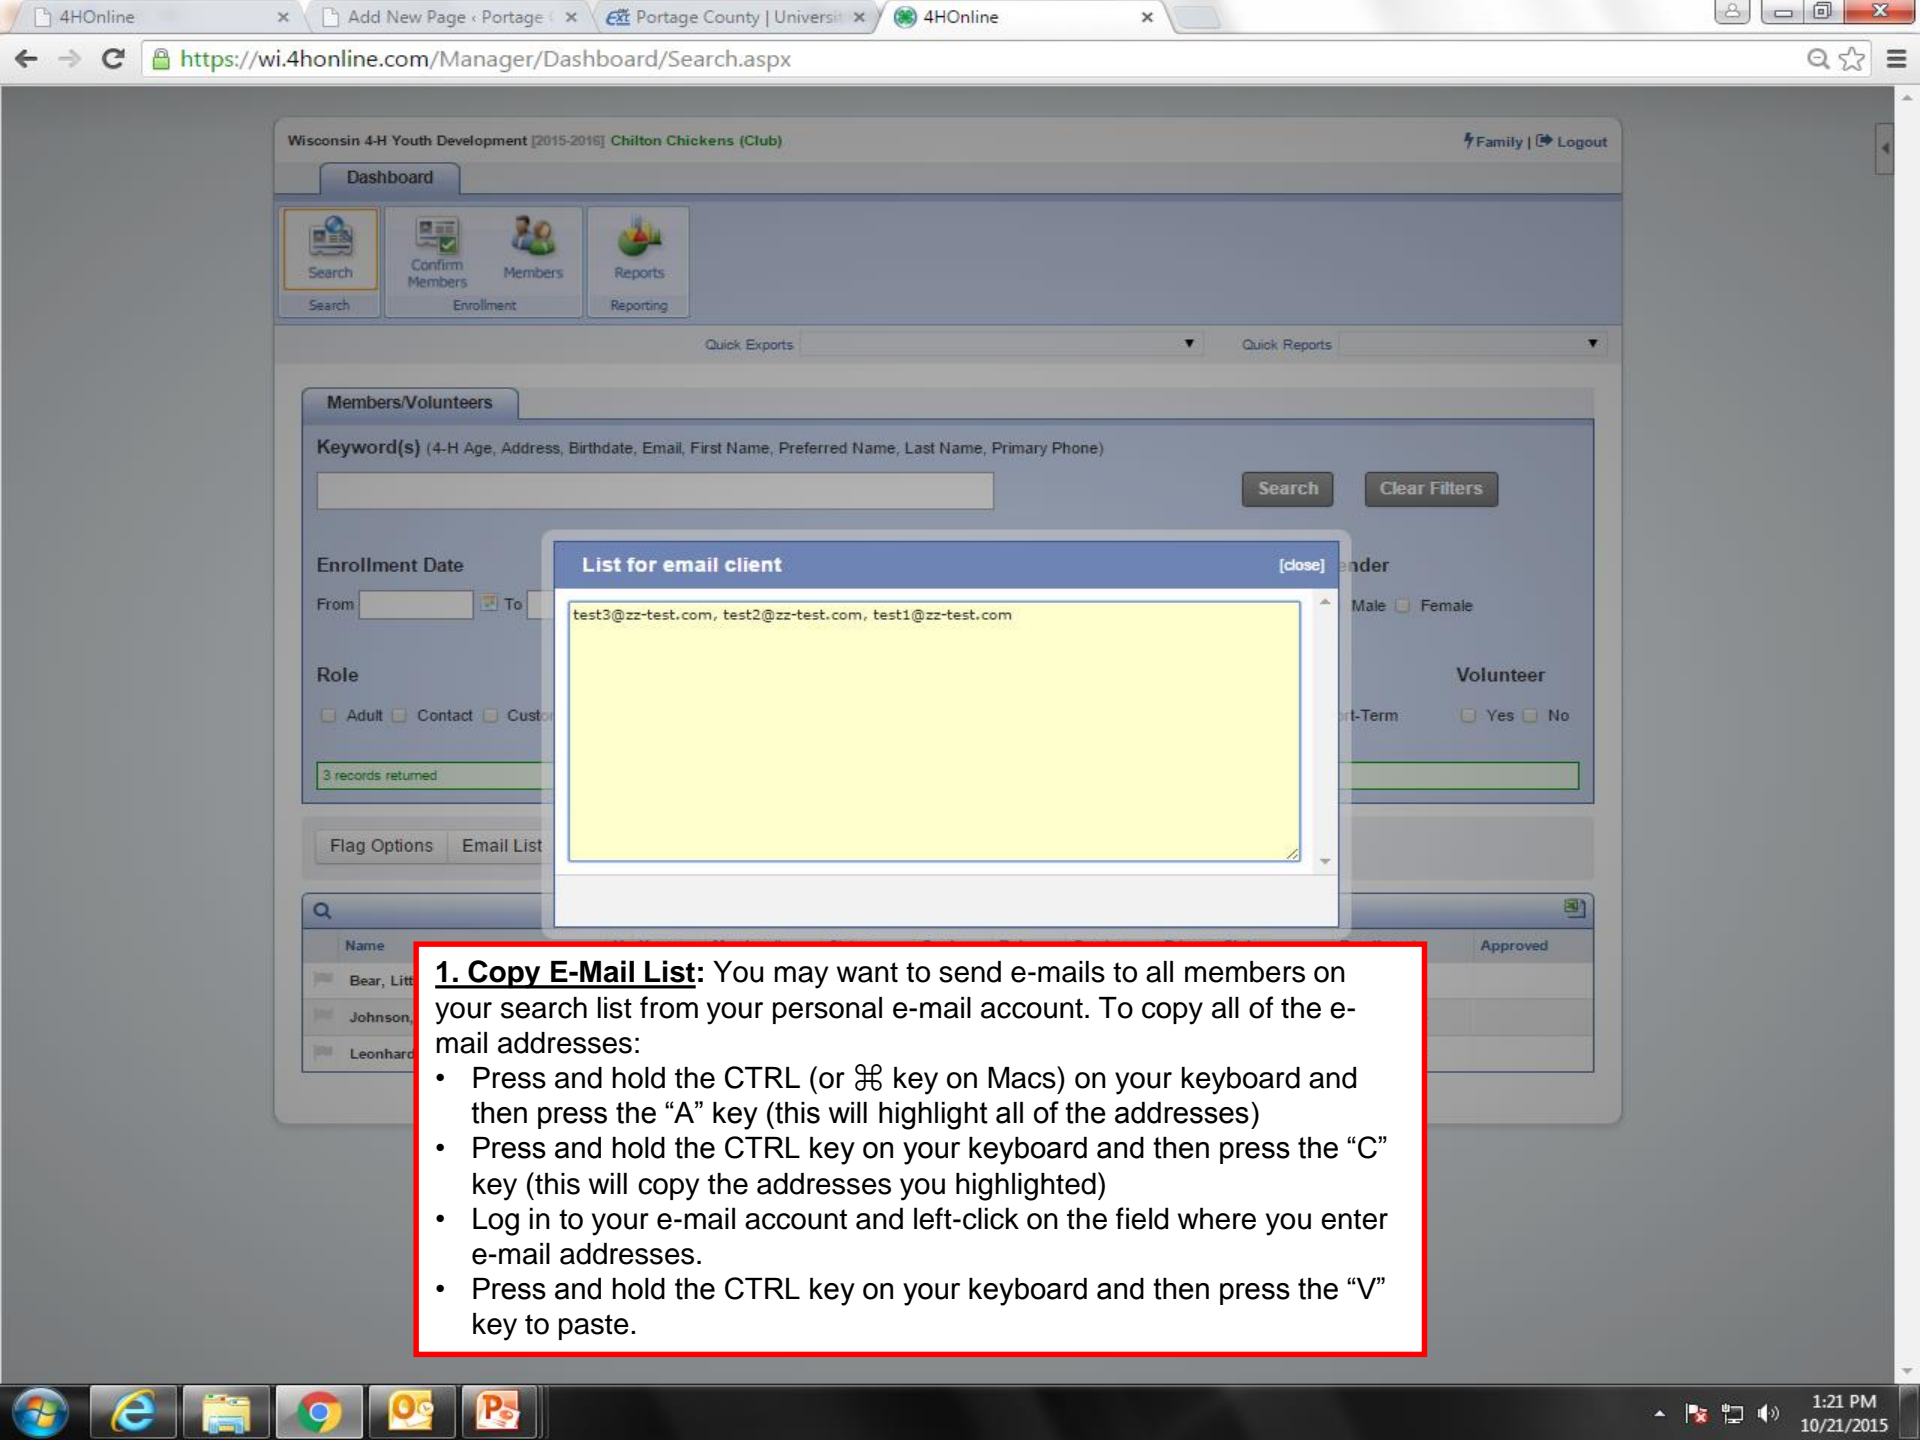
4HOnline × Add New Page ‹ Portage × Portage County | Universi × 4HOnline ×

https://wi.4honline.com/Manager/Dashboard/Search.aspx

Wisconsin 4-H Youth Development [2015-2016] Chilton Chickens (Club)

Family | Logout

Dashboard

Search
Search

Confirm Members
Members
Enrollment

Reports
Reporting

Quick Exports

Quick Reports

Members/Volunteers

Keyword(s) (4-H Age, Address, Birthdate, Email, First Name, Preferred Name, Last Name, Primary Phone)

Search

Clear Filters

Enrollment Date

From

To

nder

Male Female

Role

Adult Contact Cust

Volunteer

t-Term

Yes No

3 records returned

Flag Options Email List

Name

Approved

Bear, Litt

Johnson,

Leonhard

List for email client

[close]

test3@zz-test.com, test2@zz-test.com, test1@zz-test.com

1. Copy E-Mail List: You may want to send e-mails to all members on your search list from your personal e-mail account. To copy all of the e-mail addresses:
• Press and hold the CTRL (or ⌘ key on Macs) on your keyboard and then press the “A” key (this will highlight all of the addresses)
• Press and hold the CTRL key on your keyboard and then press the “C” key (this will copy the addresses you highlighted)
• Log in to your e-mail account and left-click on the field where you enter e-mail addresses.
• Press and hold the CTRL key on your keyboard and then press the “V” key to paste.

1:21 PM
10/21/2015